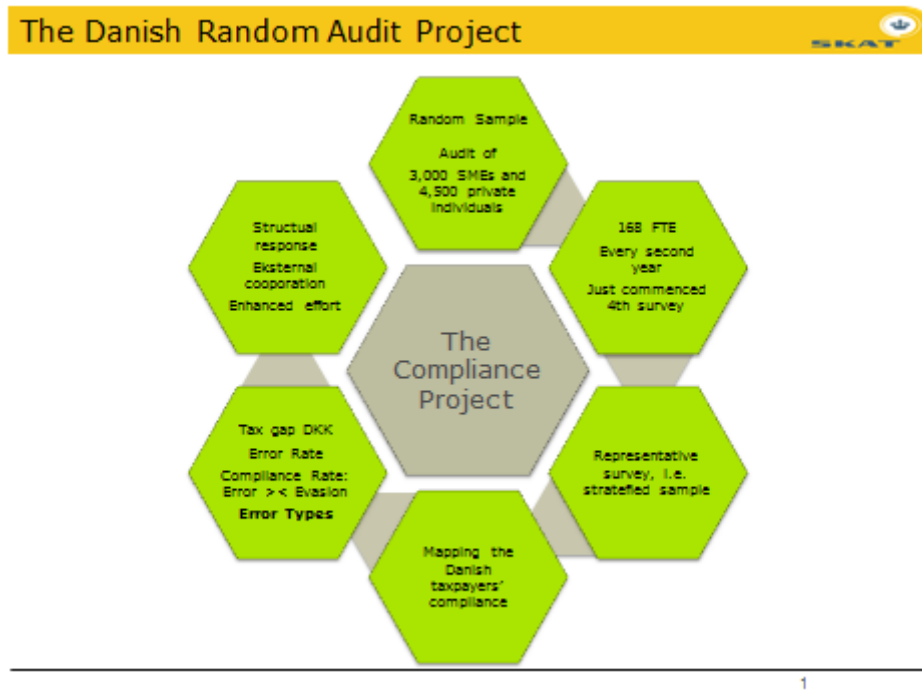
The Danish Random Audit Project

SKAT

Random Sample

Audit of 3,000 SMEs and 4,500 private individuals

168 FTE

Every second year

Just commenced 4th survey

Representative survey, i.e. stratefied sample

Mapping the Danish taxpayers' compliance

Tax gap DKK

Error Rate

Compliance Rate: Error >< Evasion

Error Types

Structual response

Eksternal cooporation

Enhanced effort

The Compliance Project

1